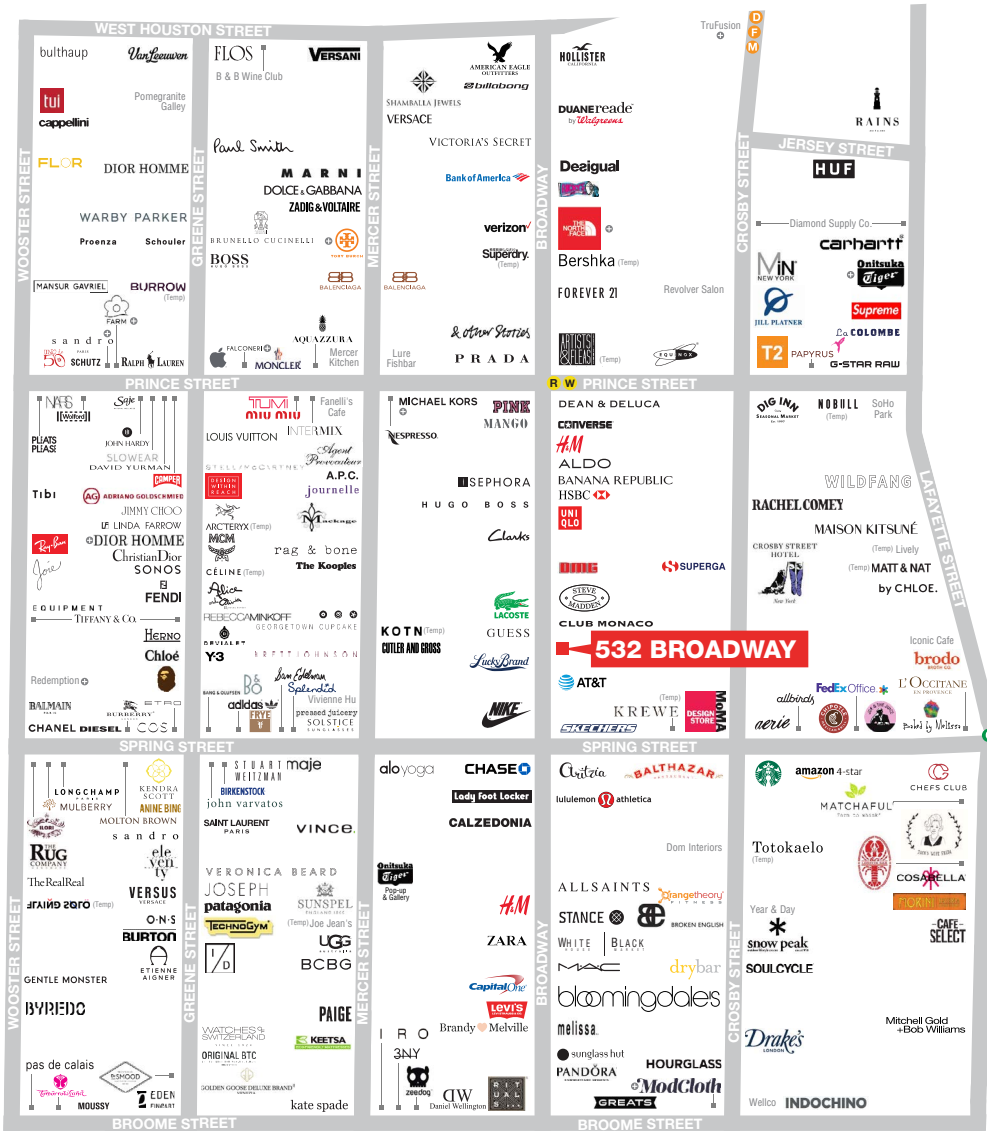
WEST HOUSTON STREET

bulthaup
VanLeeuwen
tui
cappellini
Pomegranite Galley
FLOR
DIOR HOMME
WARBY PARKER
Proenza
Schouler
MANSUR GAVRIEL
BURROW (Temp)
FARM
sandro
SCHUTZ
RALPH LAUREN

FLOS
B & B Wine Club
VERSANI
Paul Smith
MARNI
DOLCE & GABBANA
ZADIG & VOLTAIRE
BRUNELLO CUCINELLI
TORY BURCH
BOSS
BALENCIAGA
FALCONERI
MONCLER
AQUAZZURA
Mercer Kitchen

AMERICAN EAGLE OUTFITTERS
billabong
SHAMBALLA JEWELS
VERSACE
VICTORIA'S SECRET
Bank of America
verizon
Superdry. (Temp)
BALENCIAGA
& other Stories
PRADA
Lure Fishbar

HOLLISTER
DUANE reade by Walgreens
Desigual
THE NORTH FACE
Bershka (Temp)
FOREVER 21
Revolver Salon
ARTISTS & FLEAS (Temp)
EQUINOX

TruFusion
D
F
M
RAINS
JERSEY STREET
HUF
Diamond Supply Co.
carhartt
MiN NEW YORK
Onitsuka Tiger
JILL PLATNER
Supreme
LA COLOMBE
T2
PAPYRUS
G-STAR RAW

WOOSTER STREET
GREENE STREET
MERCER STREET
BROADWAY
CROSBY STREET

PRINCE STREET
R W PRINCE STREET

NARS
Saje
PLAY
PLIAS
JOHN HARDY
SLOWEAR
DAVID YURMAN
CAMPER
TIBI
ADRIANO GOLDSCHMIED
JIMMY CHOO
LINDA FARROW
Ray-Ban
DIOR HOMME
Christian Dior
Jovie
SONOS
FENDI
EQUIPMENT
TIFFANY & Co.
HERNO
Chloé
Redemption
BALMAIN
BURBERRY
ETRO
CHANEL
DIESEL
COS

TUMI
miu miu
Fanelli's Cafe
LOUIS VUITTON
INTERMIX
Agent Provocateur
STELLA McCARTNEY
A.P.C.
DESIGN WITHIN REACH
journelle
ARCTERYX (Temp)
Mackage
MCM
rag & bone
The Kooples
CÉLINE (Temp)
Alice + Olivia
REBECCA MINKOFF
GEORGETOWN CUPCAKE
DEVIALET
Y-3
BRETT JOHNSON
Sam Edelman
Splendid
BANG & OLUFSEN
B&O
adidas
FRYE
Vivienne Hu
pressed juicery
SOLSTICE SUNGLASSES

MICHAEL KORS
PINK
NESPRESSO.
MANGO
SEPHORA
HUGO BOSS
Clarks
LACOSTE
KOTN (Temp)
GUESS
CUTLER AND GROSS
Lucky Brand
NIKE

DEAN & DELUCA
CONVERSE
H&M
ALDO
BANANA REPUBLIC
HSBC
UNIQLO
DMG
SUPERGA
STEVE MADDEN
CLUB MONACO
532 BROADWAY
AT&T
(Temp)
KREWE
MoMA DESIGN STORE
SKECHERS

DIG INN SEASONAL MARKET
NOBULL (Temp)
SoHo Park
WILDFANG
RACHEL COMEY
MAISON KITSUNÉ
CROSBY STREET HOTEL
(Temp) Lively
(Temp) MATT & NAT
by CHLOE.
New York
Iconic Cafe
brodo
allbirds
FedEx Office.
L'OCCITANE EN PROVENCE
aerie
Baked by Melissa
LAFAYETTE STREET

SPRING STREET
SPRING STREET

LONGCHAMP
KENDRA SCOTT
MULBERRY
ANINE BING
MOLTON BROWN
sandro
THE RUG COMPANY
eleventy
The RealReal
VERSUS VERSACE
(Temp)
O-N-S
BURTON
ETIENNE AIGNER
GENTLE MONSTER
BYREDO
pas de calais
Tomorrowland
MOUSSY
EDEN FINE ART

STUART WEITZMAN
maje
BIRKENSTOCK
john varvatos
SAINT LAURENT PARIS
VINCE.
VERONICA BEARD
JOSEPH
patagonia
SUNSPEL
TECHNOGYM
(Temp) Joe Jean's
UGG
BCBG
PAIGE
WATCHES OF SWITZERLAND
KEETSA
ORIGINAL BTC
GOLDEN GOOSE DELUXE BRAND
kate spade

alo yoga
CHASE
Lady Foot Locker
CALZEDONIA
Onitsuka Tiger Pop-up & Gallery
H&M
ZARA
Capital One
Levi's
Brandy Melville
IRO
3NY
zeedog
DW Daniel Wellington
RITUALS

Aritzia
BALTHAZAR
lululemon athletica
Dom Interiors
ALLSAINTS
orangetheory FITNESS
STANCE
BROKEN ENGLISH
WHITE HOUSE BLACK MARKET
MAC
drybar
bloomingdale's
melissa
sunglass hut
HOURGLASS
PANDORA
ModCloth
GREATS

amazon 4-star
CHEFS CLUB
MATCHAFUL
Totokaelo (Temp)
COSABELLA
FIORINI
Year & Day
snow peak
CAFE SELECT
SOULCYCLE
Mitchell Gold +Bob Williams
Drake's LONDON
Wellco
INDOCHINO

BROOME STREET
BROOME STREET